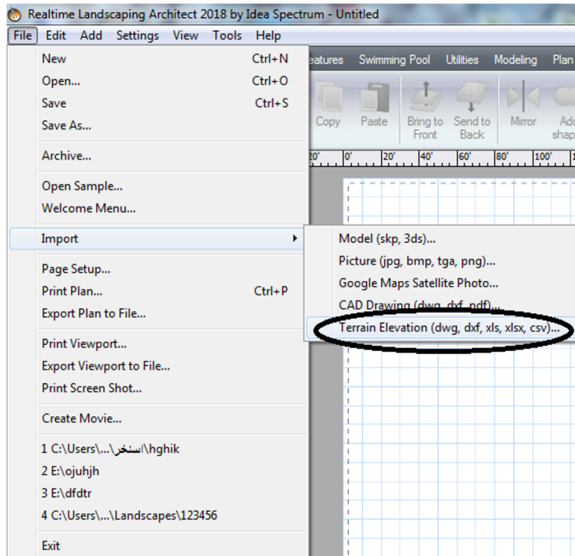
Realtime Landscaping Architect 2018 by Idea Spectrum - Untitled

File Edit Add Settings View Tools Help

eatures Swimming Pool Utilities Modeling Plan

Copy Paste Bring to Front Send to Back Mirror Add shap

20' 0' 20' 40' 60' 80' 100'

New Ctrl+N
Open... Ctrl+O
Save Ctrl+S
Save As...
Archive...
Open Sample...
Welcome Menu...
Import
Page Setup...
Print Plan... Ctrl+P
Export Plan to File...
Print Viewport...
Export Viewport to File...
Print Screen Shot...
Create Movie...
1 C:\Users\...\استخر\hghik
2 E:\ojuhjh
3 E:\dfdtr
4 C:\Users\...\Landscapes\123456
Exit

Model (skp, 3ds)...
Picture (jpg, bmp, tga, png)...
Google Maps Satellite Photo...
CAD Drawing (dwg, dxf, pdf)...
Terrain Elevation (dwg, dxf, xls, xlsx, csv)...